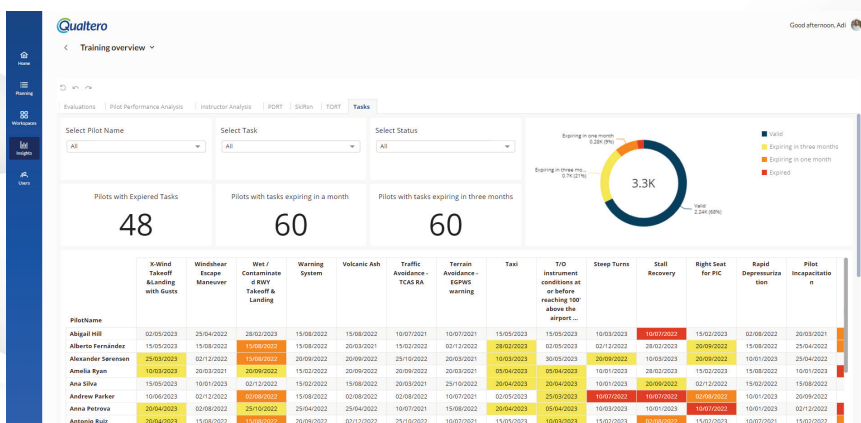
Qualtero

Good afternoon, Adi

Home
Planning
Workspaces
Insights
Users

< Training overview ˅

Evaluations | Pilot Performance Analysis | Instructor Analysis | FDRT | Skillen | TORT | Tasks

Select Pilot Name
All

Select Task
All

Select Status
All

Expiring in one month 0.28K (9%)
Expiring in three mo... 0.7K (21%)
3.3K
Valid 2.24K (68%)

Valid
Expiring in three months
Expiring in one month
Expired

Pilots with Expiered Tasks
48

Pilots with tasks expiring in a month
60

Pilots with tasks expiring in three months
60

| PilotName | X-Wind Takeoff &Landing with Gusts | Windshear Escape Maneuver | Wet / Contaminated RWY Takeoff & Landing | Warning System | Volcanic Ash | Traffic Avoidance - TCAS RA | Terrain Avoidance - EGPWS warning | Taxi | T/O instrument conditions at or before reaching 100' above the airport ... | Steep Turns | Stall Recovery | Right Seat for PIC | Rapid Depressurization | Pilot Incapacitation |
|---|---|---|---|---|---|---|---|---|---|---|---|---|---|---|
| Abigail Hill | 02/05/2023 | 25/04/2022 | 28/02/2023 | 15/08/2022 | 15/08/2022 | 10/07/2021 | 10/07/2021 | 15/05/2023 | 15/05/2023 | 10/03/2023 | 10/07/2022 | 15/02/2023 | 02/08/2022 | 20/03/2021 |
| Alberto Fernández | 15/05/2023 | 15/08/2022 | 15/08/2022 | 15/08/2022 | 20/03/2021 | 15/02/2022 | 02/12/2022 | 28/02/2023 | 02/05/2023 | 02/12/2022 | 28/02/2023 | 20/09/2022 | 15/08/2022 | 25/04/2022 |
| Alexander Sørensen | 25/03/2023 | 02/12/2022 | 15/08/2022 | 20/09/2022 | 20/09/2022 | 25/10/2022 | 20/03/2021 | 10/03/2023 | 30/05/2023 | 20/09/2022 | 10/03/2023 | 20/09/2022 | 10/01/2023 | 25/04/2022 |
| Amelia Ryan | 10/03/2023 | 20/03/2021 | 20/09/2022 | 15/02/2022 | 15/08/2022 | 02/08/2022 | 20/03/2021 | 05/04/2023 | 05/04/2023 | 10/01/2023 | 28/02/2023 | 15/02/2023 | 15/08/2022 | 10/01/2023 |
| Ana Silva | 15/05/2023 | 10/01/2023 | 02/12/2022 | 15/02/2022 | 15/08/2022 | 20/03/2021 | 25/10/2022 | 20/04/2023 | 20/04/2023 | 10/01/2023 | 20/09/2022 | 02/12/2022 | 15/02/2022 | 25/04/2022 |
| Andrew Parker | 10/06/2023 | 02/12/2022 | 02/08/2022 | 15/08/2022 | 02/08/2022 | 02/08/2022 | 10/07/2021 | 02/05/2023 | 25/03/2023 | 10/07/2022 | 10/07/2022 | 02/08/2022 | 10/01/2023 | 20/09/2022 |
| Anna Petrova | 20/04/2023 | 02/08/2022 | 25/10/2022 | 25/04/2022 | 15/08/2022 | 10/07/2021 | 15/08/2022 | 20/04/2023 | 10/03/2023 | 10/03/2023 | 10/01/2023 | 10/07/2022 | 10/01/2023 | 02/12/2022 |
| Antonio Ruiz | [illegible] | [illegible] | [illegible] | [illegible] | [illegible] | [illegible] | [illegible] | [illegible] | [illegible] | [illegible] | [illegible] | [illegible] | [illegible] | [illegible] |